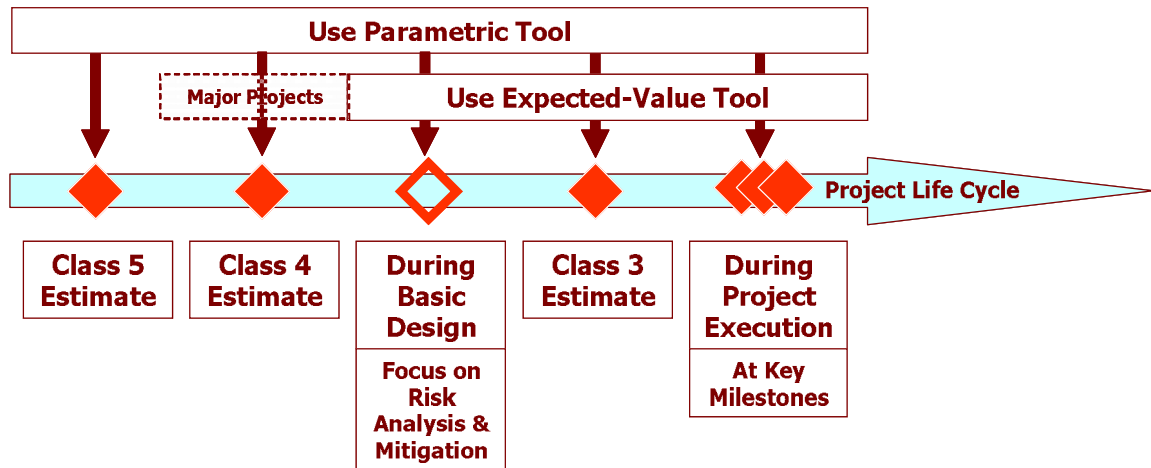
Use Parametric Tool

Major Projects

Use Expected-Value Tool

Project Life Cycle

Class 5 Estimate

Class 4 Estimate

During Basic Design

Focus on Risk Analysis & Mitigation

Class 3 Estimate

During Project Execution

At Key Milestones